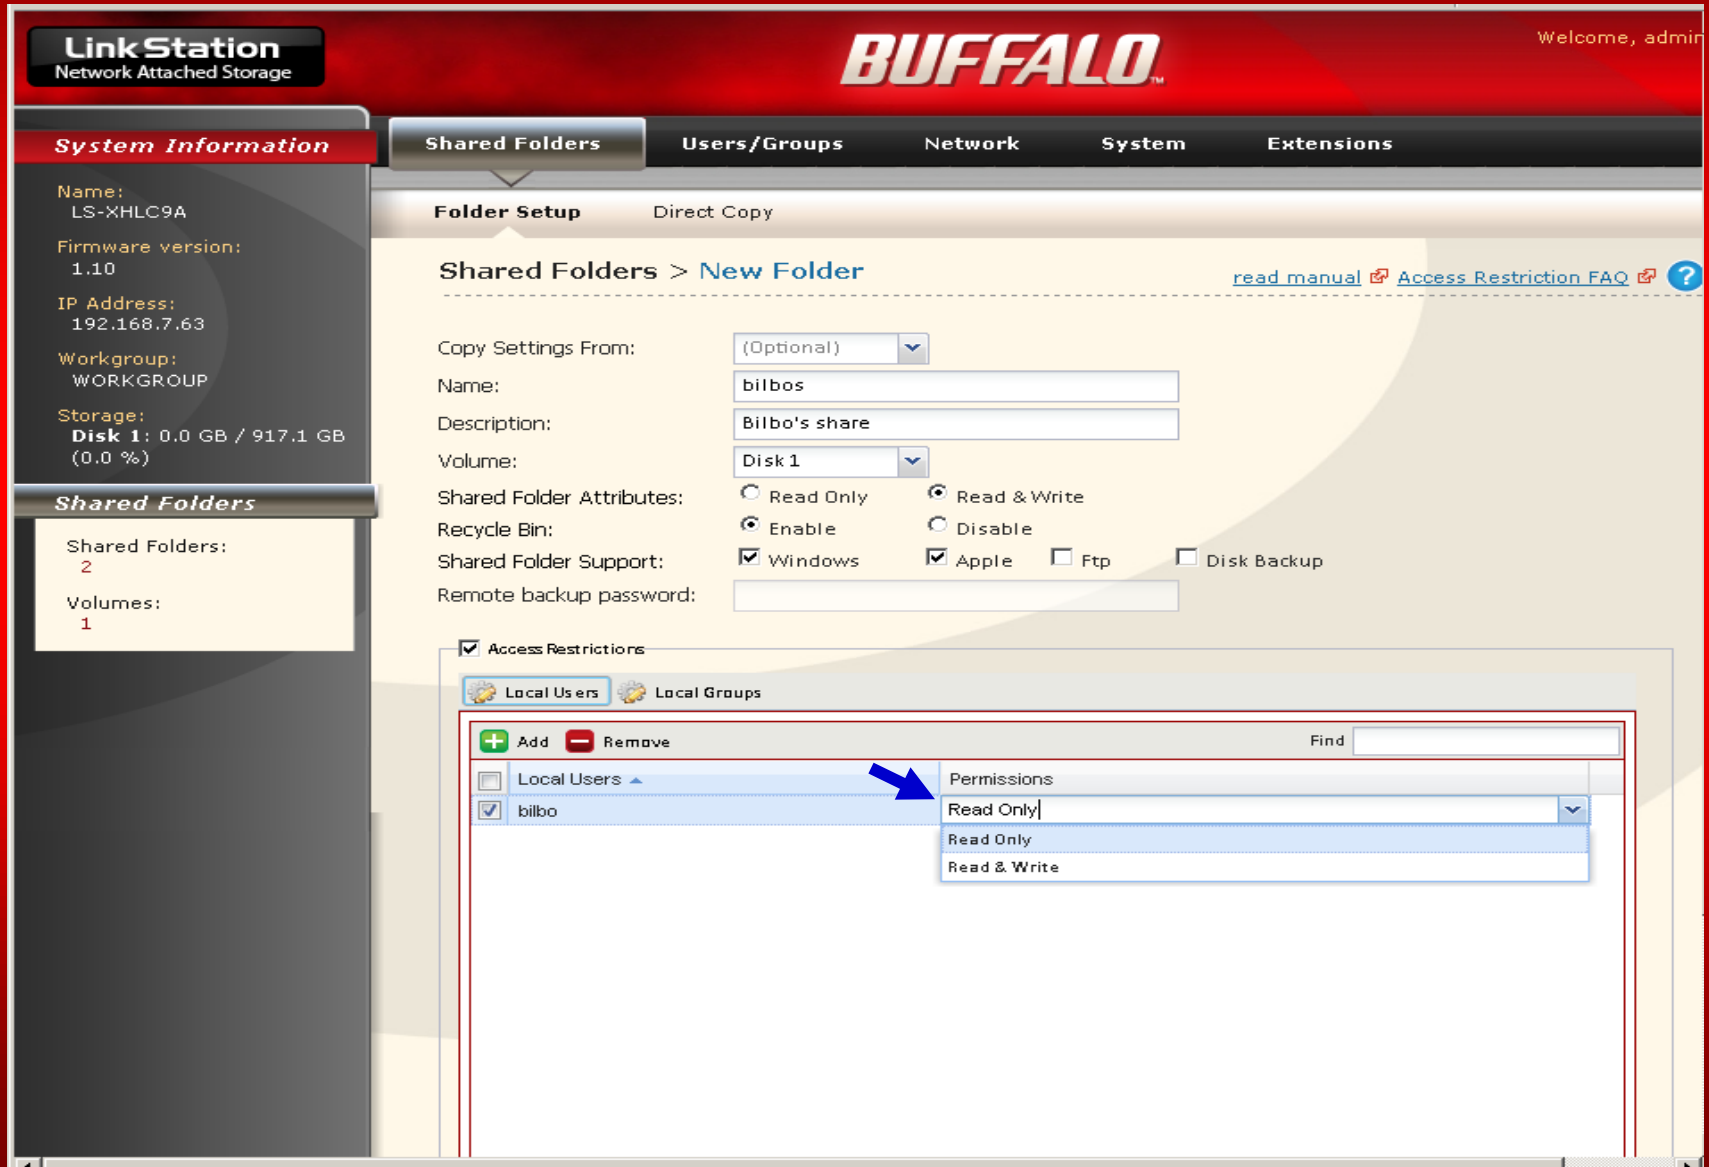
LinkStation
Network Attached Storage

BUFFALO

Welcome, admin

System Information

Name:
LS-XHLC9A

Firmware version:
1.10

IP Address:
192.168.7.63

Workgroup:
WORKGROUP

Storage:
Disk 1: 0.0 GB / 917.1 GB (0.0 %)

Shared Folders

Shared Folders:
2

Volumes:
1

Shared Folders | Users/Groups | Network | System | Extensions

Folder Setup | Direct Copy

Shared Folders > New Folder

read manual | Access Restriction FAQ

Copy Settings From: (Optional)

Name: bilbos

Description: Bilbo's share

Volume: Disk 1

Shared Folder Attributes: Read Only | Read & Write

Recycle Bin: Enable | Disable

Shared Folder Support: Windows | Apple | Ftp | Disk Backup

Remote backup password:

Access Restrictions

Local Users | Local Groups

Add | Remove | Find

| Local Users | Permissions |
|---|---|
| bilbo | Read Only |

Read Only
Read & Write